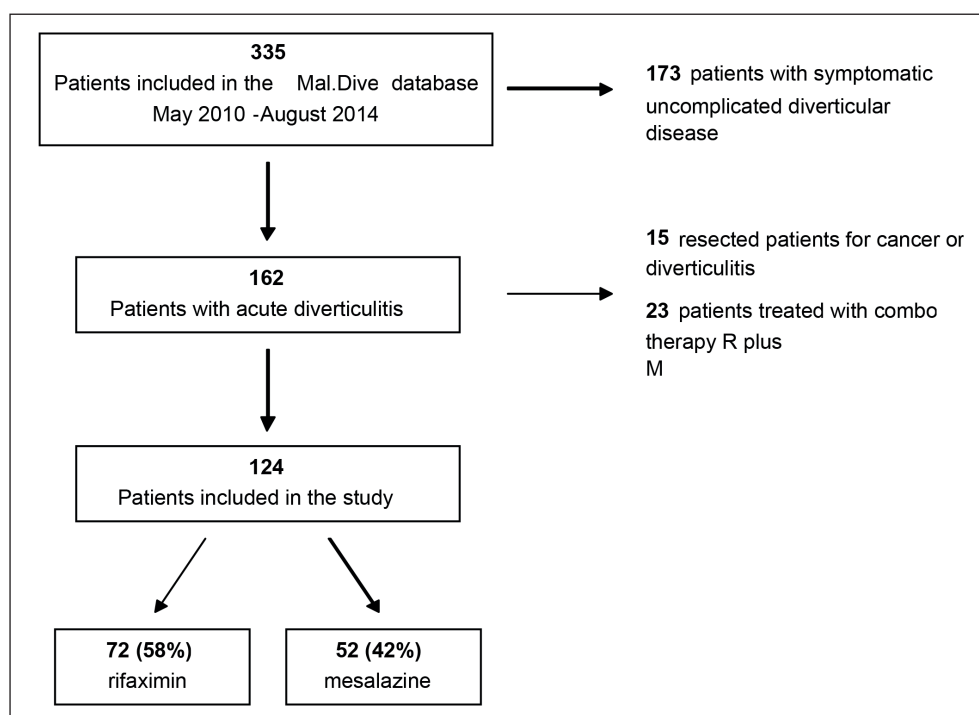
335
Patients included in the Mal.Dive database
May 2010 -August 2014

173 patients with symptomatic uncomplicated diverticular disease

162
Patients with acute diverticulitis

15 resected patients for cancer or diverticulitis

23 patients treated with combo therapy R plus M

124
Patients included in the study

72 (58%)
rifaximin

52 (42%)
mesalazine